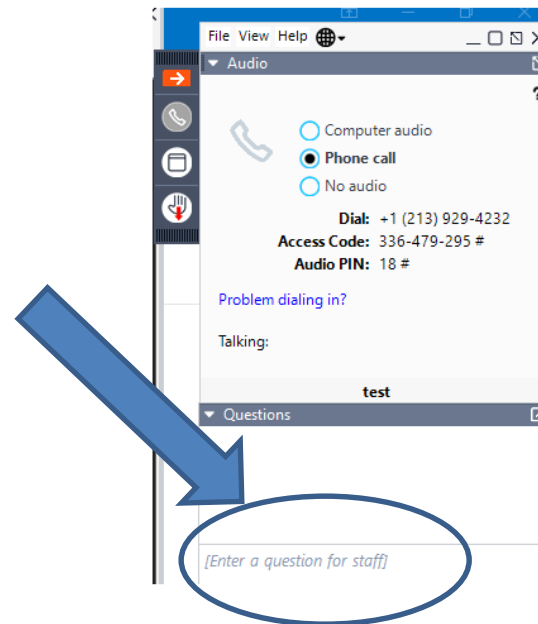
File View Help

Audio

?

Computer audio

Phone call

No audio

Dial: +1 (213) 929-4232

Access Code: 336-479-295 #

Audio PIN: 18 #

Problem dialing in?

Talking:

test

Questions

[Enter a question for staff]